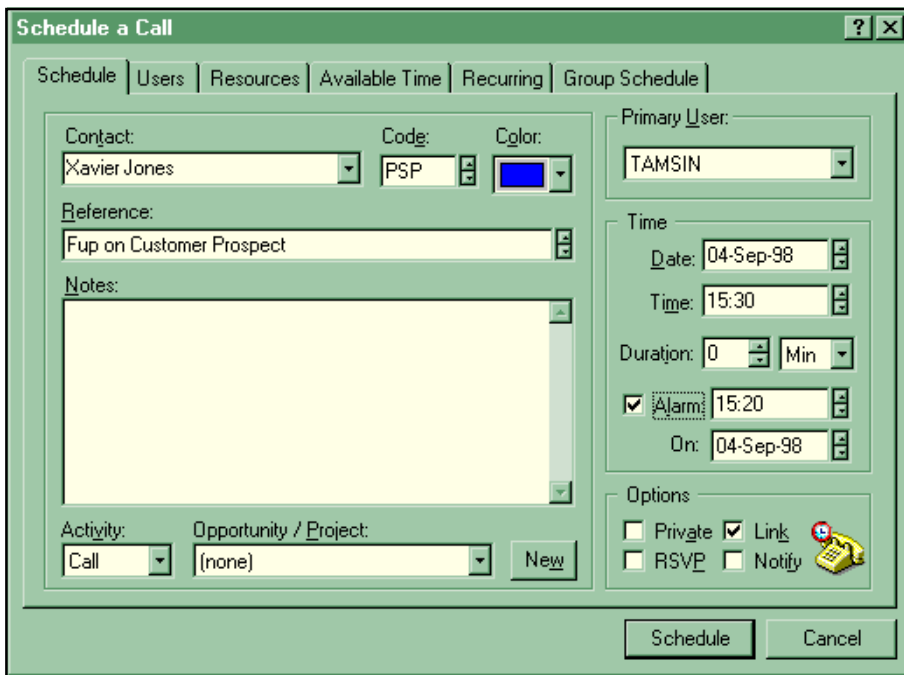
Schedule a Call

? X

Schedule | Users | Resources | Available Time | Recurring | Group Schedule

Contact:
Xavier Jones

Code:
PSP

Color:

Reference:
Fup on Customer Prospect

Notes:

Activity:
Call

Opportunity / Project:
(none)

New

Primary User:
TAMSIN

Time

Date: 04-Sep-98

Time: 15:30

Duration: 0 Min

☑ Alarm: 15:20

On: 04-Sep-98

Options

☐ Private ☑ Link

☐ RSVP ☐ Notify

Schedule

Cancel